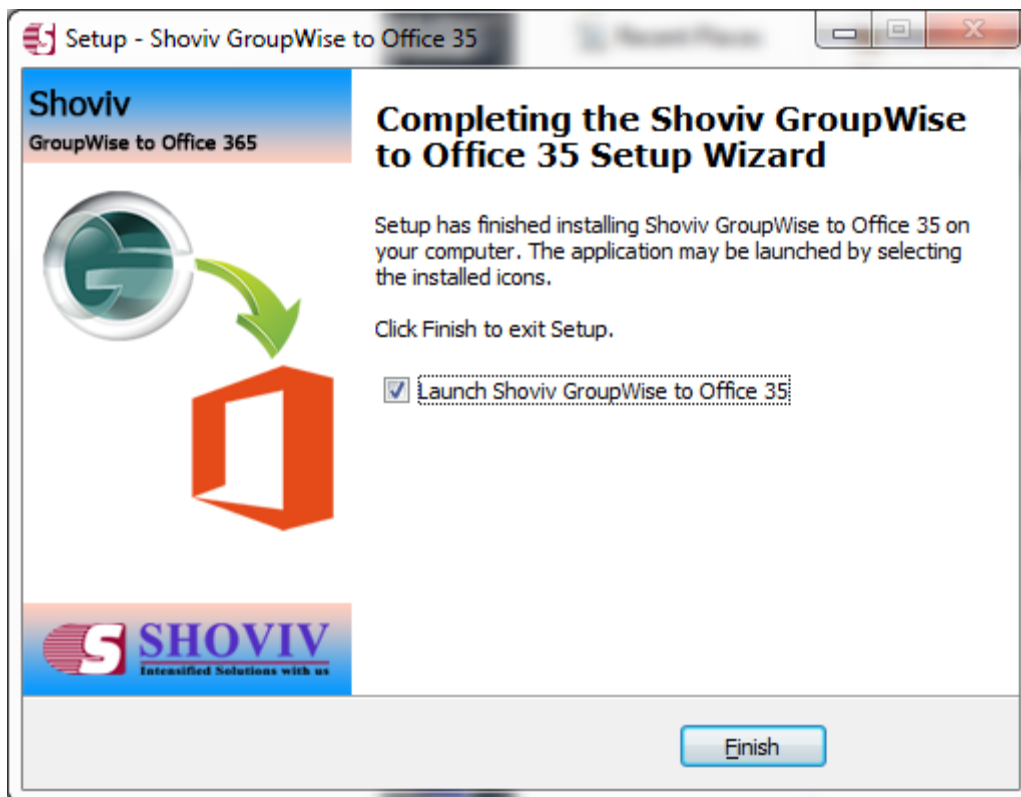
Setup - Shoviv GroupWise to Office 35

Shoviv
GroupWise to Office 365

Completing the Shoviv GroupWise to Office 35 Setup Wizard

Setup has finished installing Shoviv GroupWise to Office 35 on your computer. The application may be launched by selecting the installed icons.

Click Finish to exit Setup.

☑ Launch Shoviv GroupWise to Office 35

SHOVIV
Intensified Solutions with us

Finish